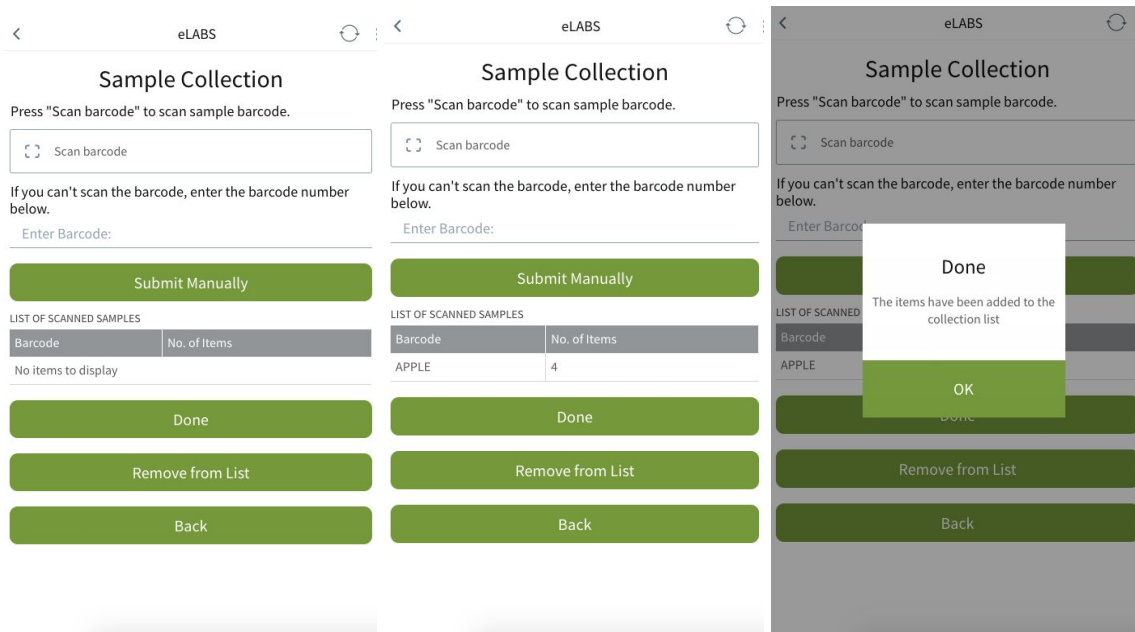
eLABS

Sample Collection

Press "Scan barcode" to scan sample barcode.

Scan barcode

If you can't scan the barcode, enter the barcode number below.

Enter Barcode:

Submit Manually

LIST OF SCANNED SAMPLES

| Barcode | No. of Items |
|---|---|
| No items to display | |

Done

Remove from List

Back

eLABS

Sample Collection

Press "Scan barcode" to scan sample barcode.

Scan barcode

If you can't scan the barcode, enter the barcode number below.

Enter Barcode:

Submit Manually

LIST OF SCANNED SAMPLES

| Barcode | No. of Items |
|---|---|
| APPLE | 4 |

Done

Remove from List

Back

eLABS

Sample Collection

Press "Scan barcode" to scan sample barcode.

Scan barcode

If you can't scan the barcode, enter the barcode number below.

Enter Barco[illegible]

LIST OF SCANNED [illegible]

| Barcode |
|---|
| APPLE |

Done

The items have been added to the collection list

OK

Done

Remove from List

Back